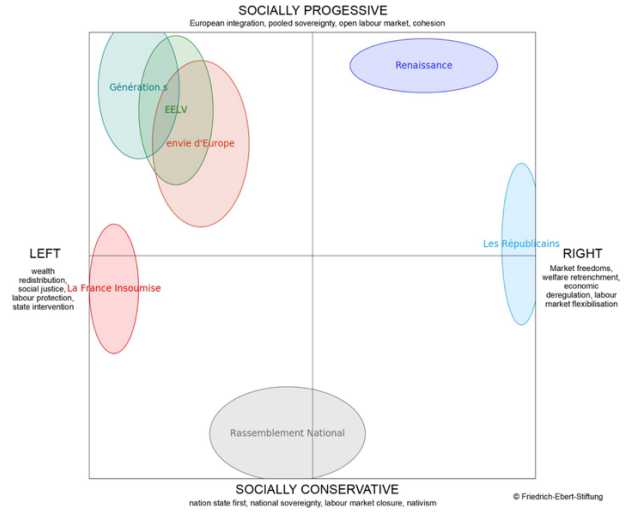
SOCIALLY PROGESSIVE
European integration, pooled sovereignty, open labour market, cohesion

Génération.s
EELV
envie d'Europe
Renaissance

LEFT
wealth redistribution, social justice, labour protection, state intervention

La France Insoumise

Les Républicains

RIGHT
Market freedoms, welfare retrenchment, economic deregulation, labour market flexibilisation

Rassemblement National

SOCIALLY CONSERVATIVE
nation state first, national sovereignty, labour market closure, nativism

© Friedrich-Ebert-Stiftung